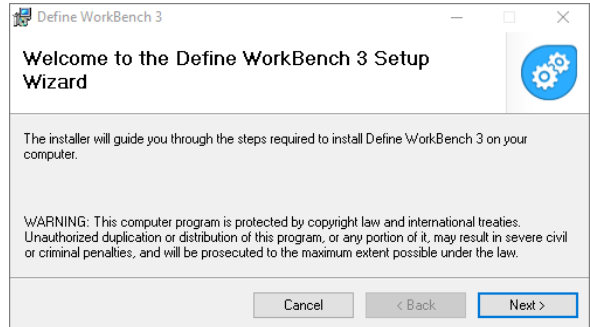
Define WorkBench 3

Welcome to the Define WorkBench 3 Setup Wizard

The installer will guide you through the steps required to install Define WorkBench 3 on your computer.

WARNING: This computer program is protected by copyright law and international treaties. Unauthorized duplication or distribution of this program, or any portion of it, may result in severe civil or criminal penalties, and will be prosecuted to the maximum extent possible under the law.

Cancel
< Back
Next >